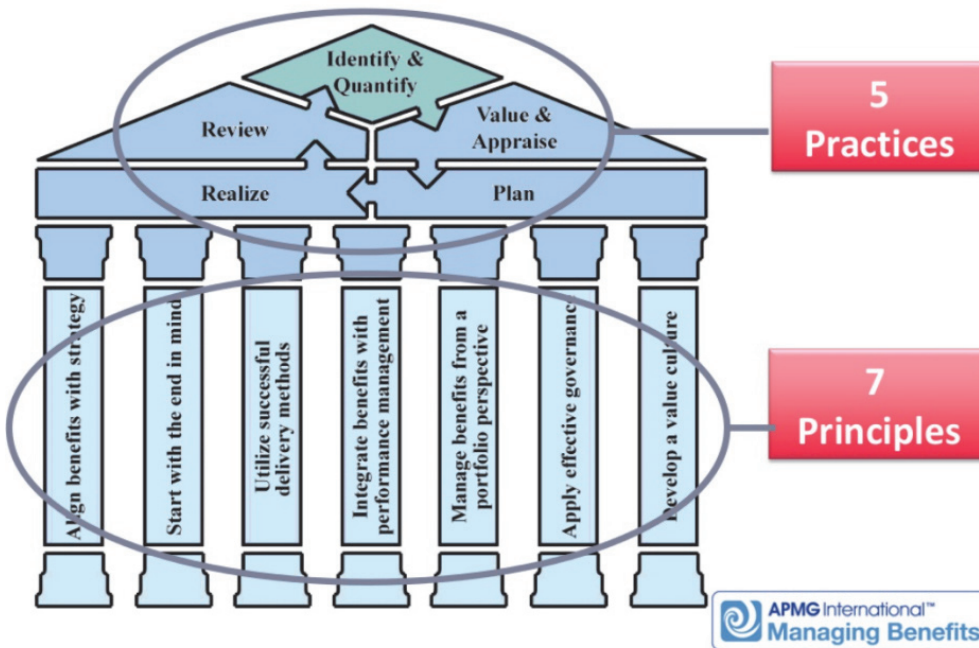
Identify & Quantify

Review

Value & Appraise

Realize

Plan

5 Practices

Align benefits with strategy

Start with the end in mind

Utilize successful delivery methods

Integrate benefits with performance management

Manage benefits from a portfolio perspective

Apply effective governance

Develop a value culture

7 Principles

APMG International™ Managing Benefits